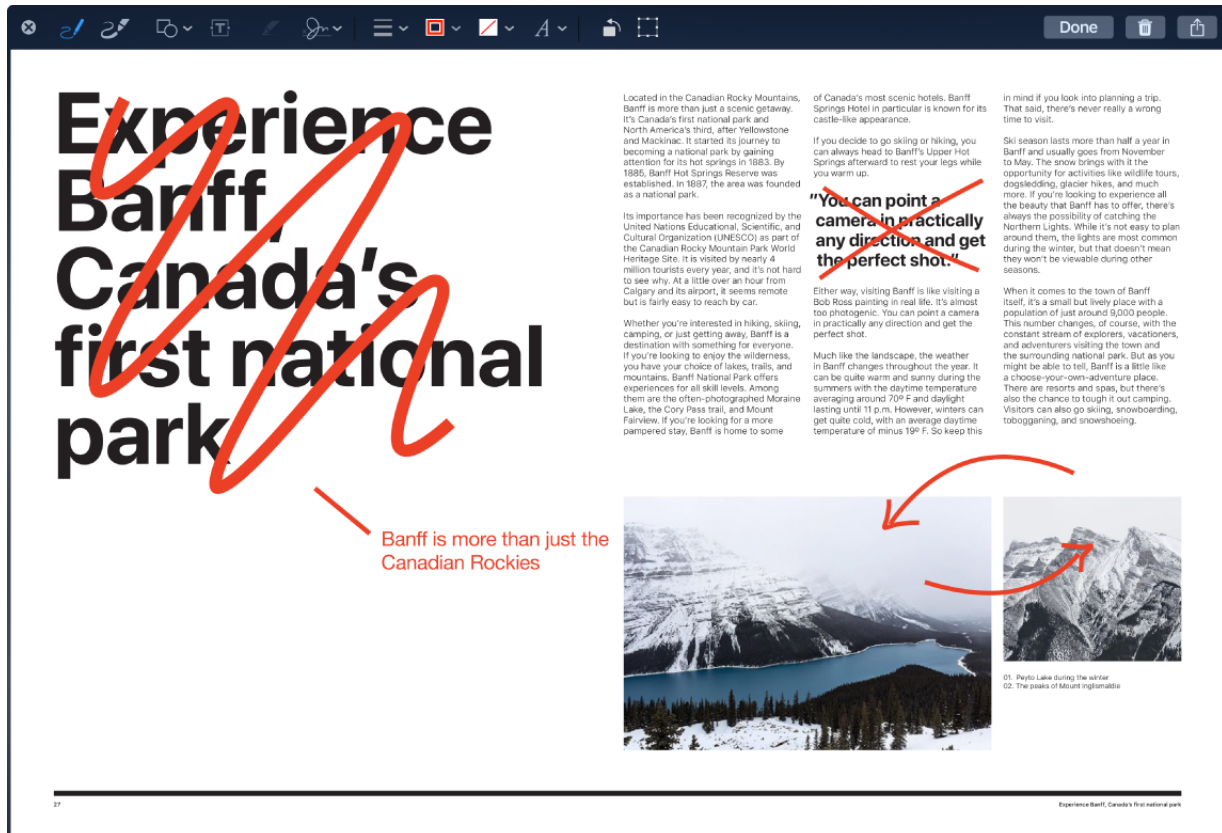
Done

Experience Banff, Canada's first national park

Banff is more than just the Canadian Rockies

Located in the Canadian Rocky Mountains, Banff is more than just a scenic getaway. It's Canada's first national park and North America's third, after Yellowstone and Mackinac. It started its journey to becoming a national park by gaining attention for its hot springs in 1883. By 1885, Banff Hot Springs Reserve was established. In 1887, the area was founded as a national park.

Its importance has been recognized by the United Nations Educational, Scientific, and Cultural Organization (UNESCO) as part of the Canadian Rocky Mountain Park World Heritage Site. It is visited by nearly 4 million tourists every year, and it's not hard to see why. At a little over an hour from Calgary and its airport, it seems remote but is fairly easy to reach by car.

Whether you're interested in hiking, skiing, camping, or just getting away, Banff is a destination with something for everyone. If you're looking to enjoy the wilderness, you have your choice of lakes, trails, and mountains. Banff National Park offers experiences for all skill levels. Among them are the often-photographed Moraine Lake, the Cory Pass trail, and Mount Fairview. If you're looking for a more pampered stay, Banff is home to some of Canada's most scenic hotels. Banff Springs Hotel in particular is known for its castle-like appearance.

If you decide to go skiing or hiking, you can always head to Banff's Upper Hot Springs afterward to rest your legs while you warm up.

"You can point a camera in practically any direction and get the perfect shot."

Either way, visiting Banff is like visiting a Bob Ross painting in real life. It's almost too photogenic. You can point a camera in practically any direction and get the perfect shot.

Much like the landscape, the weather in Banff changes throughout the year. It can be quite warm and sunny during the summers with the daytime temperature averaging around 70º F and daylight lasting until 11 p.m. However, winters can get quite cold, with an average daytime temperature of minus 19º F. So keep this in mind if you look into planning a trip. That said, there's never really a wrong time to visit.

Ski season lasts more than half a year in Banff and usually goes from November to May. The snow brings with it the opportunity for activities like wildlife tours, dogsledding, glacier hikes, and much more. If you're looking to experience all the beauty that Banff has to offer, there's always the possibility of catching the Northern Lights. While it's not easy to plan around them, the lights are most common during the winter, but that doesn't mean they won't be viewable during other seasons.

When it comes to the town of Banff itself, it's a small but lively place with a population of just around 9,000 people. This number changes, of course, with the constant stream of explorers, vacationers, and adventurers visiting the town and the surrounding national park. But as you might be able to tell, Banff is a little like a choose-your-own-adventure place. There are resorts and spas, but there's also the chance to tough it out camping. Visitors can also go skiing, snowboarding, tobogganing, and snowshoeing.

01. Peyto Lake during the winter
02. The peaks of Mount Inglismaldie

27

Experience Banff, Canada's first national park